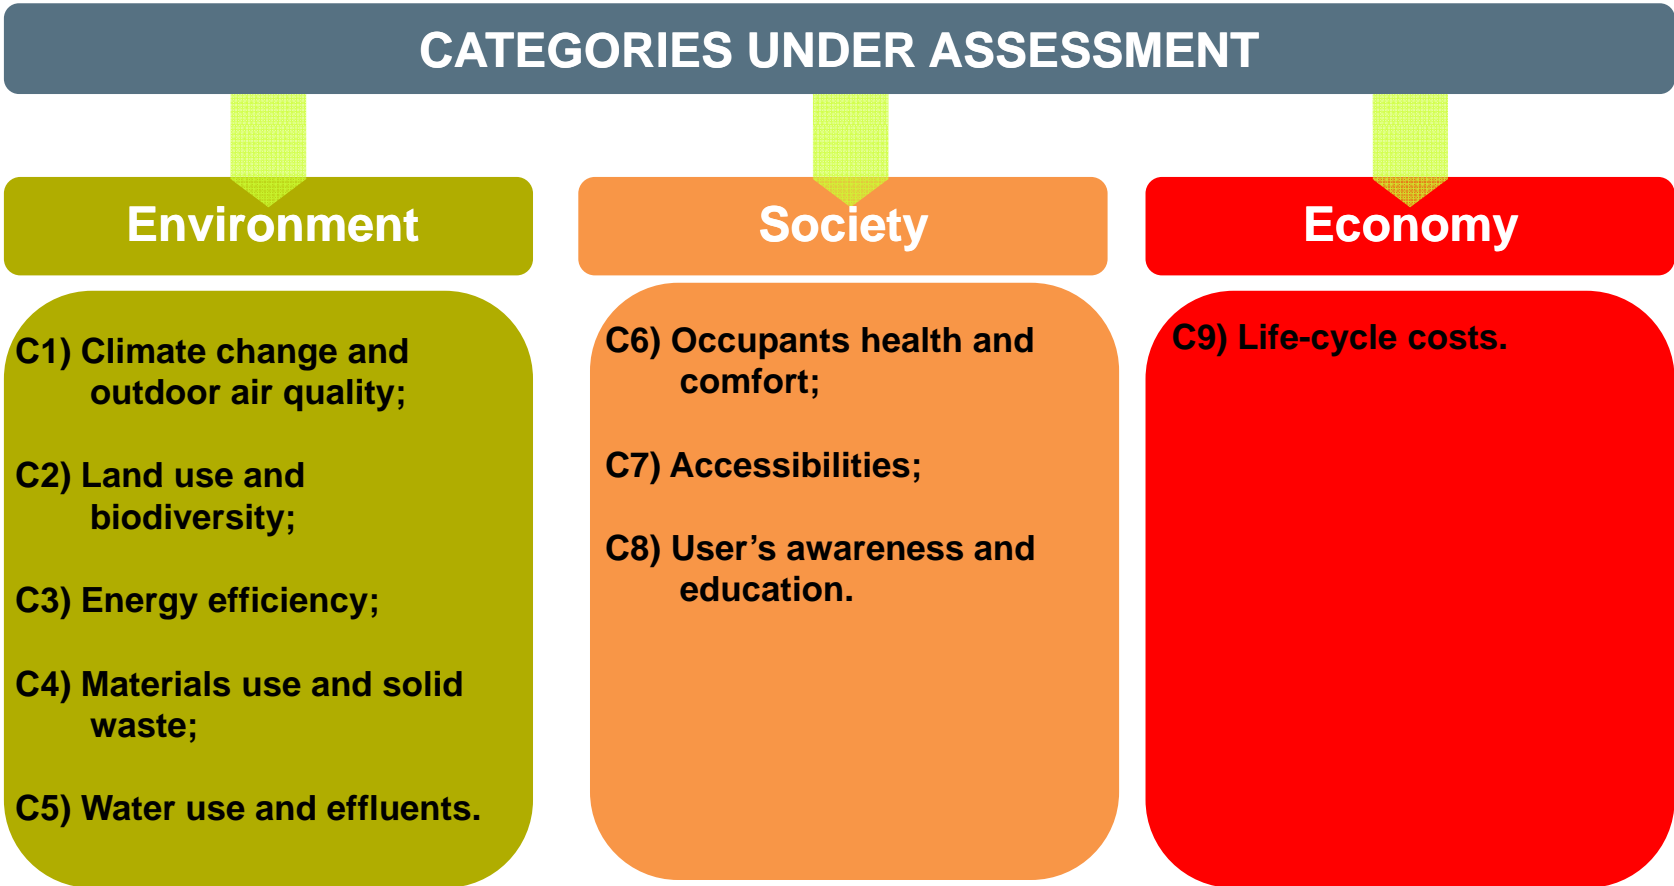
CATEGORIES UNDER ASSESSMENT

Environment

C1) Climate change and outdoor air quality;

C2) Land use and biodiversity;

C3) Energy efficiency;

C4) Materials use and solid waste;

C5) Water use and effluents.

Society

C6) Occupants health and comfort;

C7) Accessibilities;

C8) User’s awareness and education.

Economy

C9) Life-cycle costs.